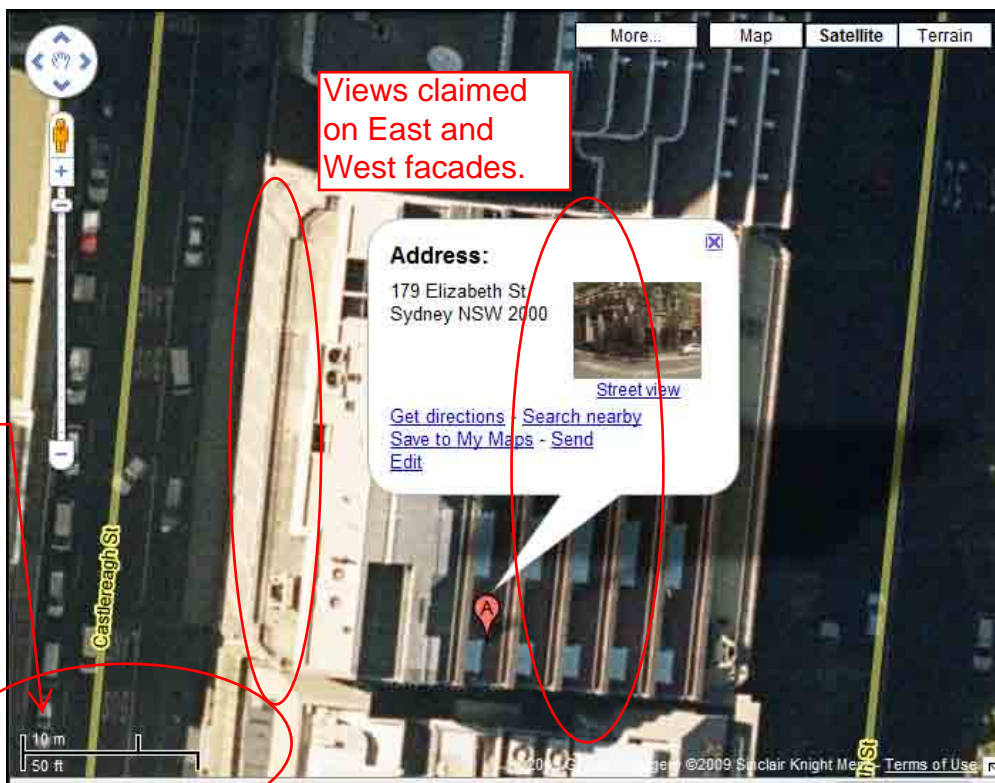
More...

Map

Satellite

Terrain

Views claimed on East and West facades.

Address:

179 Elizabeth St
Sydney NSW 2000

Street view

Get directions - Search nearby
Save to My Maps - Send
Edit

Castlereagh St

A

10 m
50 ft

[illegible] ©2009 Sinclair Knight Merz - Terms of Use

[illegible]n St